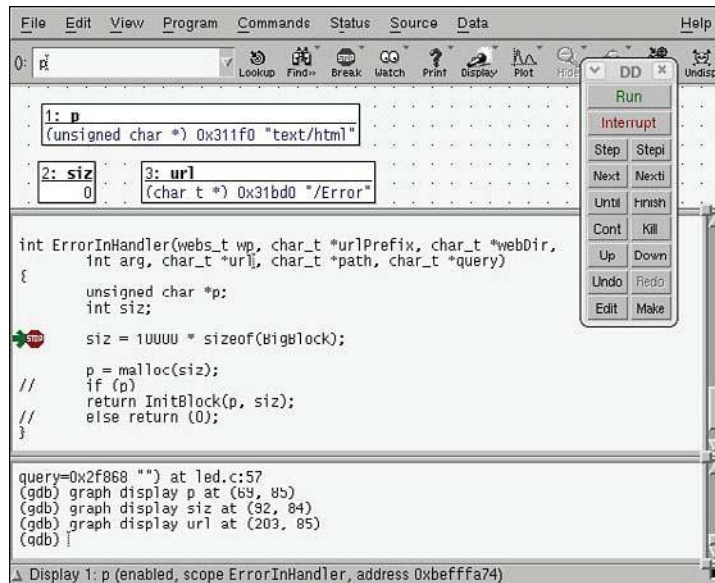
File Edit View Program Commands Status Source Data Help

0: p

Lookup Find» Break Watch Print Display Plot Hide Undisp

DD

Run
Interrupt
Step Stepi
Next Nexti
Until Finish
Cont Kill
Up Down
Undo Redo
Edit Make

1: p
(unsigned char *) 0x311f0 "text/html"

2: siz
0

3: url
(char_t *) 0x31bd0 "/Error"

int ErrorInHandler(webs_t wp, char_t *urlPrefix, char_t *webDir,
int arg, char_t *url, char_t *path, char_t *query)
{
unsigned char *p;
int siz;

siz = 10000 * sizeof(BigBlock);

p = malloc(siz);
// if (p)
return InitBlock(p, siz);
// else return (0);
}

query=0x2f868 "") at led.c:57
(gdb) graph display p at (69, 85)
(gdb) graph display siz at (92, 84)
(gdb) graph display url at (203, 85)
(gdb)

Display 1: p (enabled, scope ErrorInHandler, address 0xbefffa74)